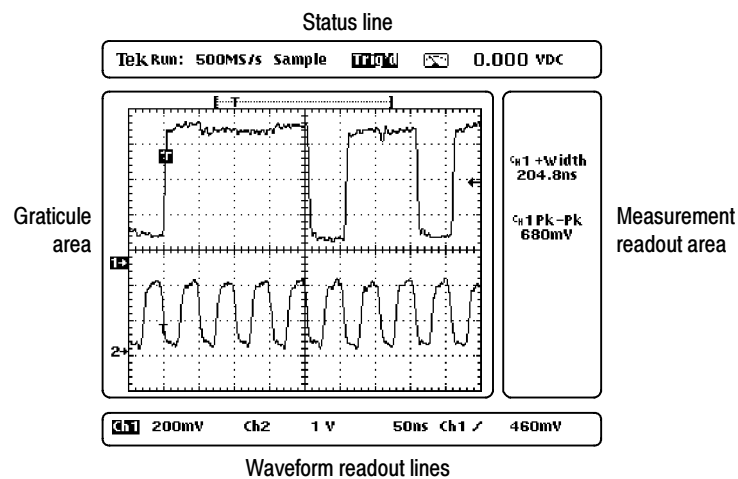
Status line

Tek Run: 500MS/s Sample Trig'd 0.000 VDC

T

T

1

2

Graticule area

Ch1 +Width 204.8ns

Ch1 Pk-Pk 680mV

Measurement readout area

Ch1 200mV Ch2 1 V 50ns Ch1 / 460mV

Waveform readout lines